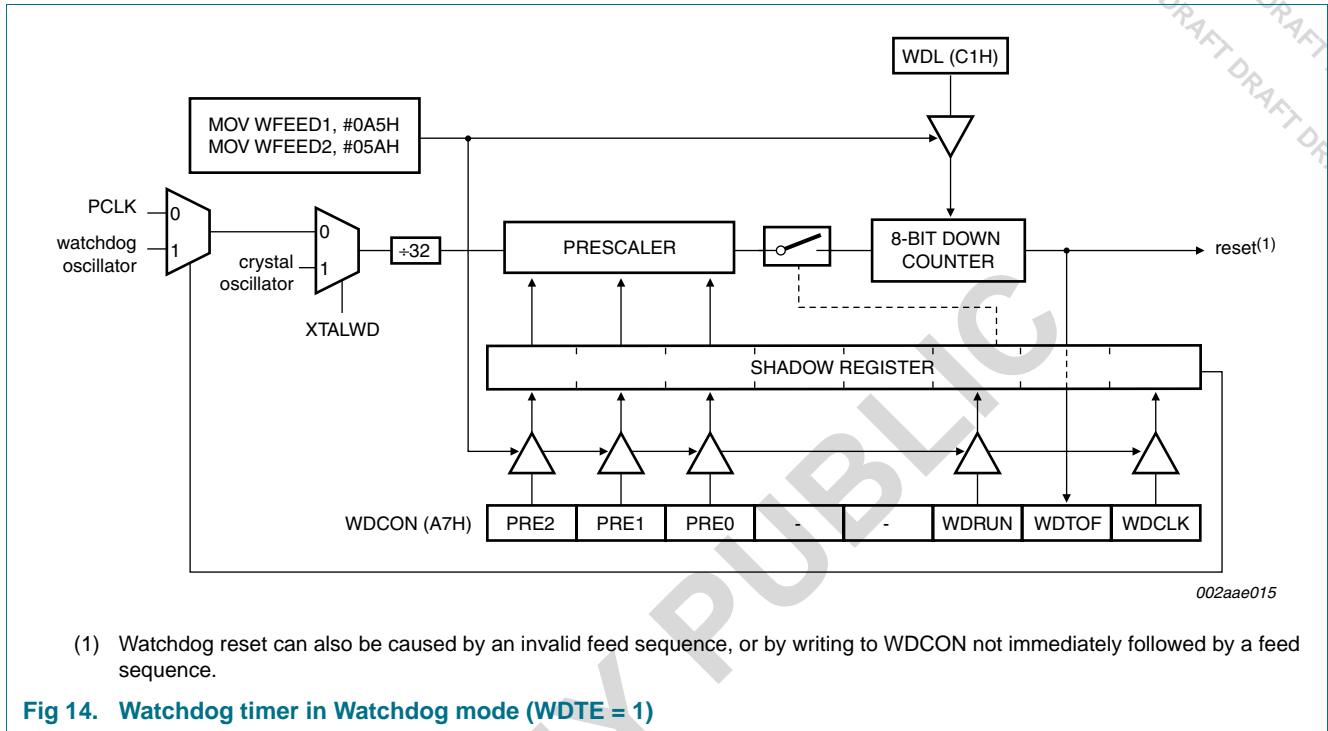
DRAFT DRAFT DRAFT DRAFT DR

WDL (C1H)

MOV WFEED1, #0A5H
MOV WFEED2, #05AH

PCLK 0
watchdog oscillator 1

0
crystal oscillator 1

XTALWD

÷32

PRESCALER

8-BIT DOWN COUNTER

reset$^{(1)}$

SHADOW REGISTER

| WDCON (A7H) | PRE2 | PRE1 | PRE0 | - | - | WDRUN | WDTOF | WDCLK |
|---|---|---|---|---|---|---|---|---|

002aae015

(1) Watchdog reset can also be caused by an invalid feed sequence, or by writing to WDCON not immediately followed by a feed sequence.

Fig 14. Watchdog timer in Watchdog mode (WDTE = 1)

PUBLIC